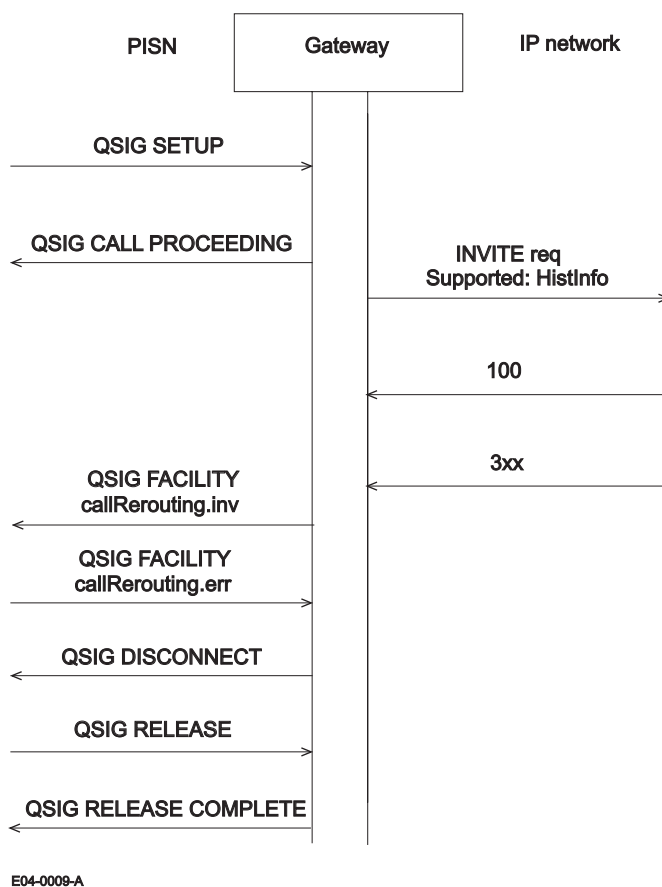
PISN

Gateway

IP network

QSIG SETUP

QSIG CALL PROCEEDING

INVITE req
Supported: HistInfo

100

3xx

QSIG FACILITY
callRerouting.inv

QSIG FACILITY
callRerouting.err

QSIG DISCONNECT

QSIG RELEASE

QSIG RELEASE COMPLETE

E04-0009-A